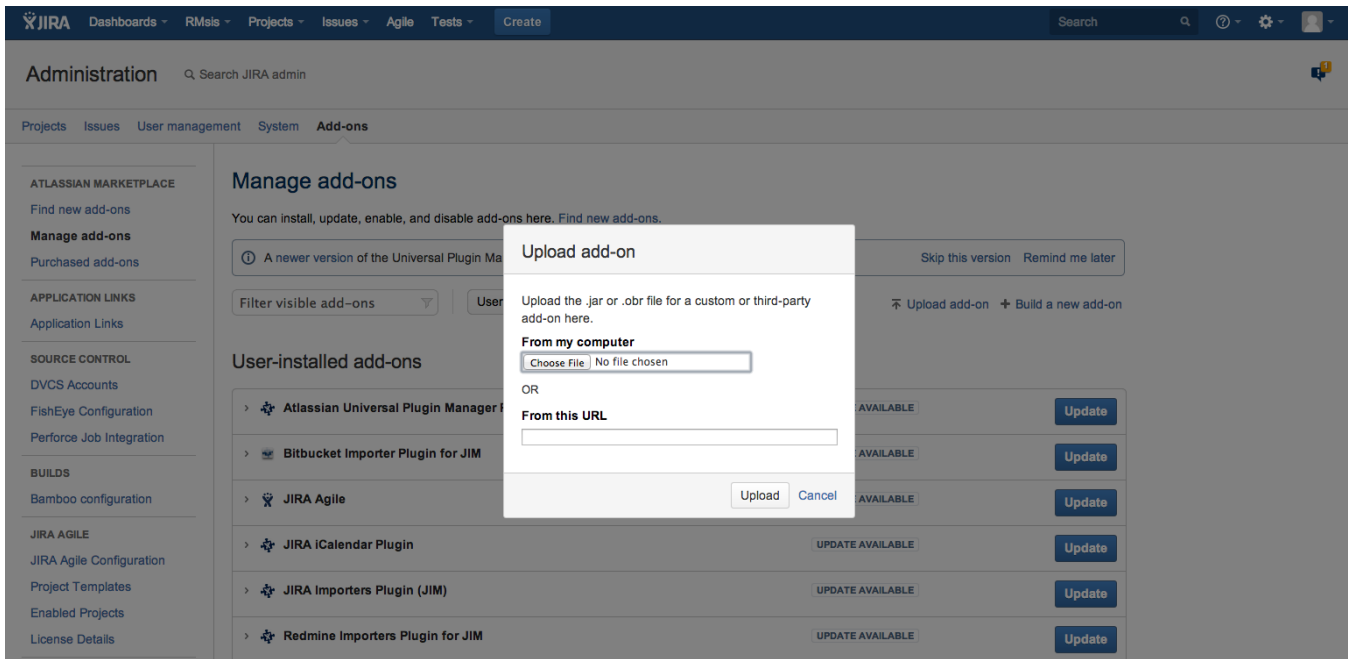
JIRA Dashboards RMsis Projects Issues Agile Tests Create Search

Administration Search JIRA admin

Projects Issues User management System Add-ons

ATLASSIAN MARKETPLACE
Find new add-ons
Manage add-ons
Purchased add-ons

APPLICATION LINKS
Application Links

SOURCE CONTROL
DVCS Accounts
FishEye Configuration
Perforce Job Integration

BUILDS
Bamboo configuration

JIRA AGILE
JIRA Agile Configuration
Project Templates
Enabled Projects
License Details

Manage add-ons

You can install, update, enable, and disable add-ons here. Find new add-ons.

A newer version of the Universal Plugin Ma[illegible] Skip this version Remind me later

Filter visible add-ons User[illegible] Upload add-on Build a new add-on

User-installed add-ons

Atlassian Universal Plugin Manager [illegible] AVAILABLE Update

Bitbucket Importer Plugin for JIM AVAILABLE Update

JIRA Agile AVAILABLE Update

JIRA iCalendar Plugin UPDATE AVAILABLE Update

JIRA Importers Plugin (JIM) UPDATE AVAILABLE Update

Redmine Importers Plugin for JIM UPDATE AVAILABLE Update

Upload add-on

Upload the .jar or .obr file for a custom or third-party add-on here.

From my computer
Choose File No file chosen

OR

From this URL

Upload Cancel